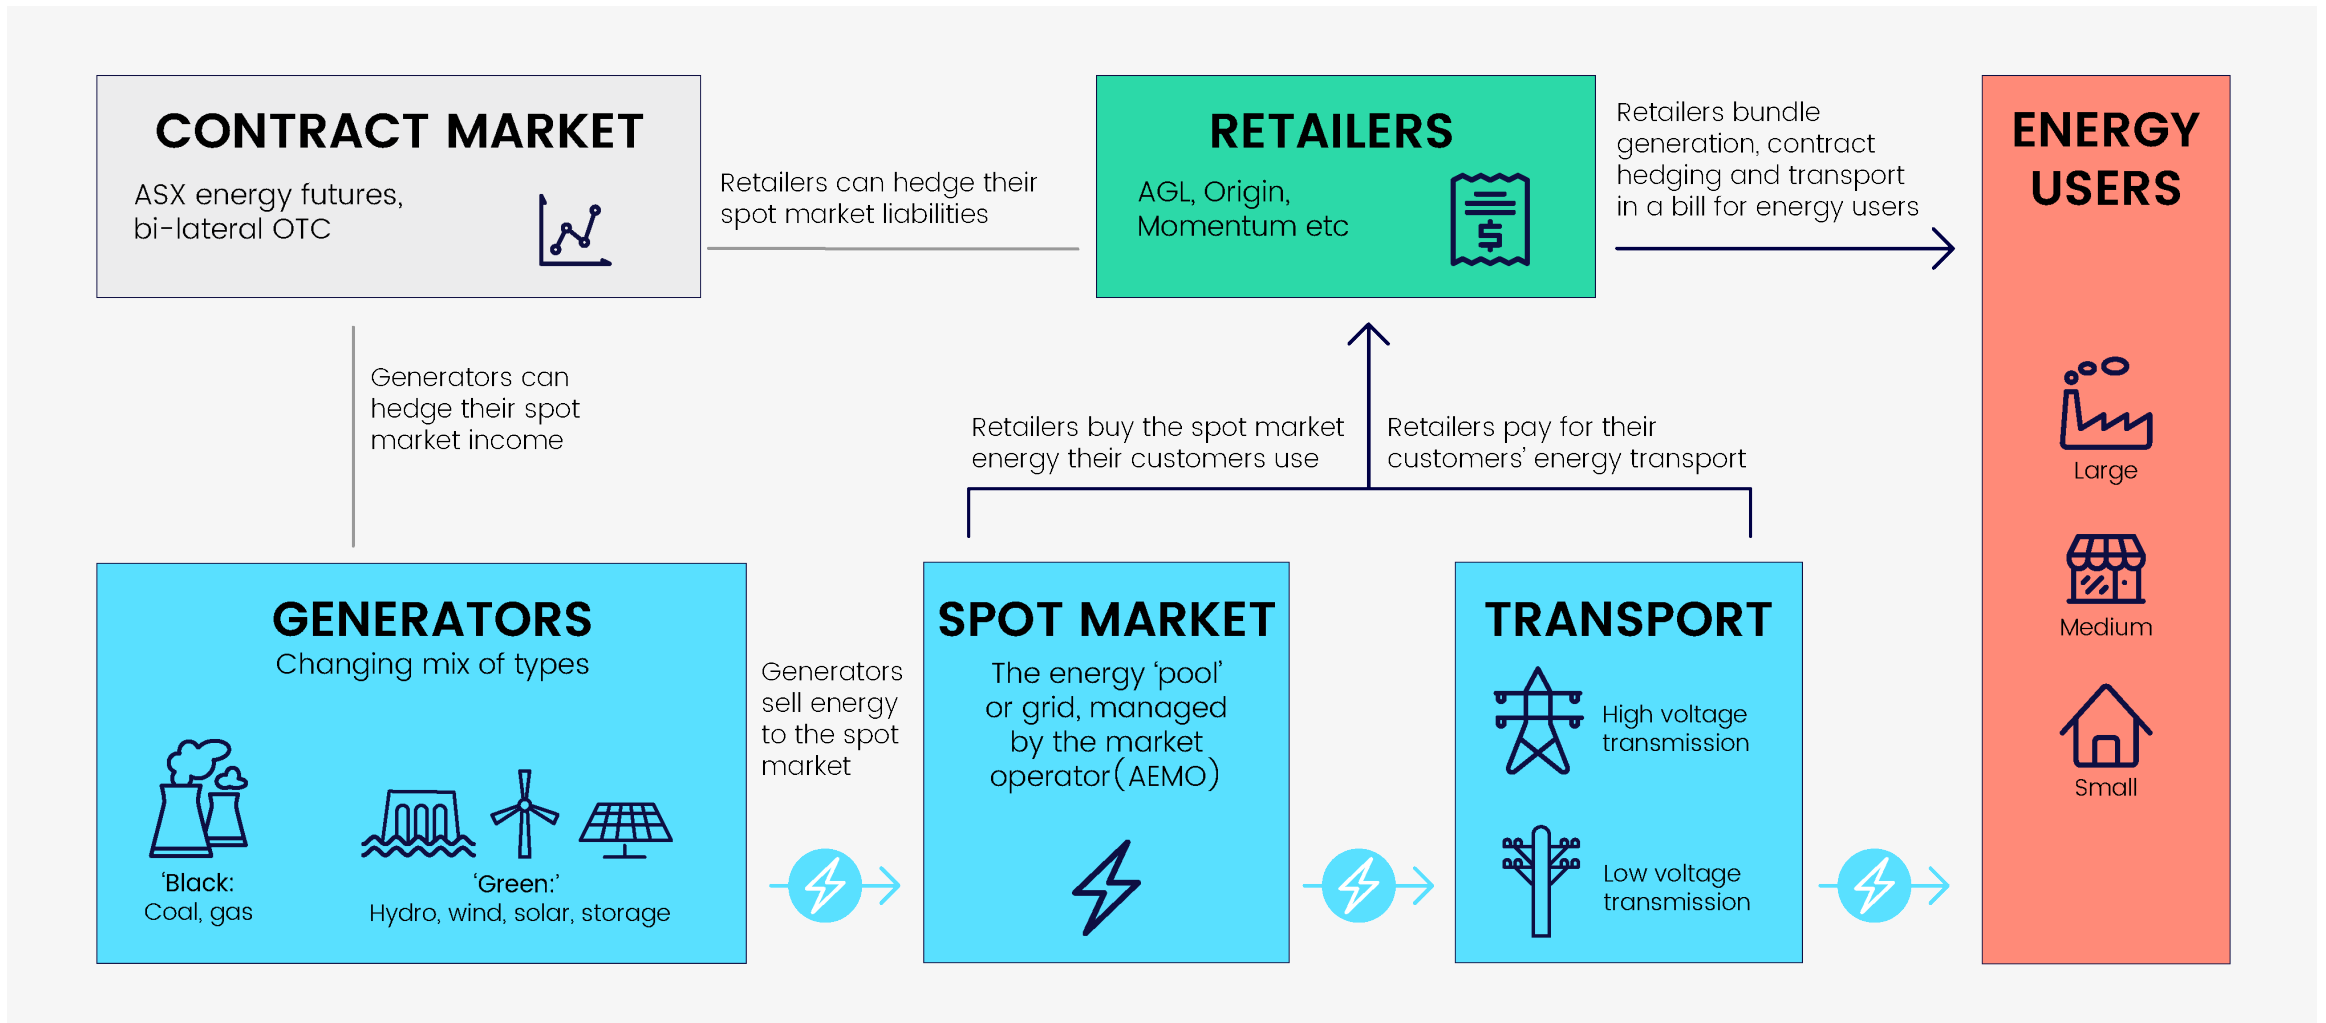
CONTRACT MARKET
ASX energy futures, bi-lateral OTC

Retailers can hedge their spot market liabilities

RETAILERS
AGL, Origin, Momentum etc

Retailers bundle generation, contract hedging and transport in a bill for energy users

ENERGY USERS

Large

Medium

Small

Generators can hedge their spot market income

Retailers buy the spot market energy their customers use

Retailers pay for their customers' energy transport

GENERATORS
Changing mix of types

'Black:
Coal, gas

'Green:'
Hydro, wind, solar, storage

Generators sell energy to the spot market

SPOT MARKET
The energy 'pool' or grid, managed by the market operator (AEMO)

TRANSPORT
High voltage transmission

Low voltage transmission